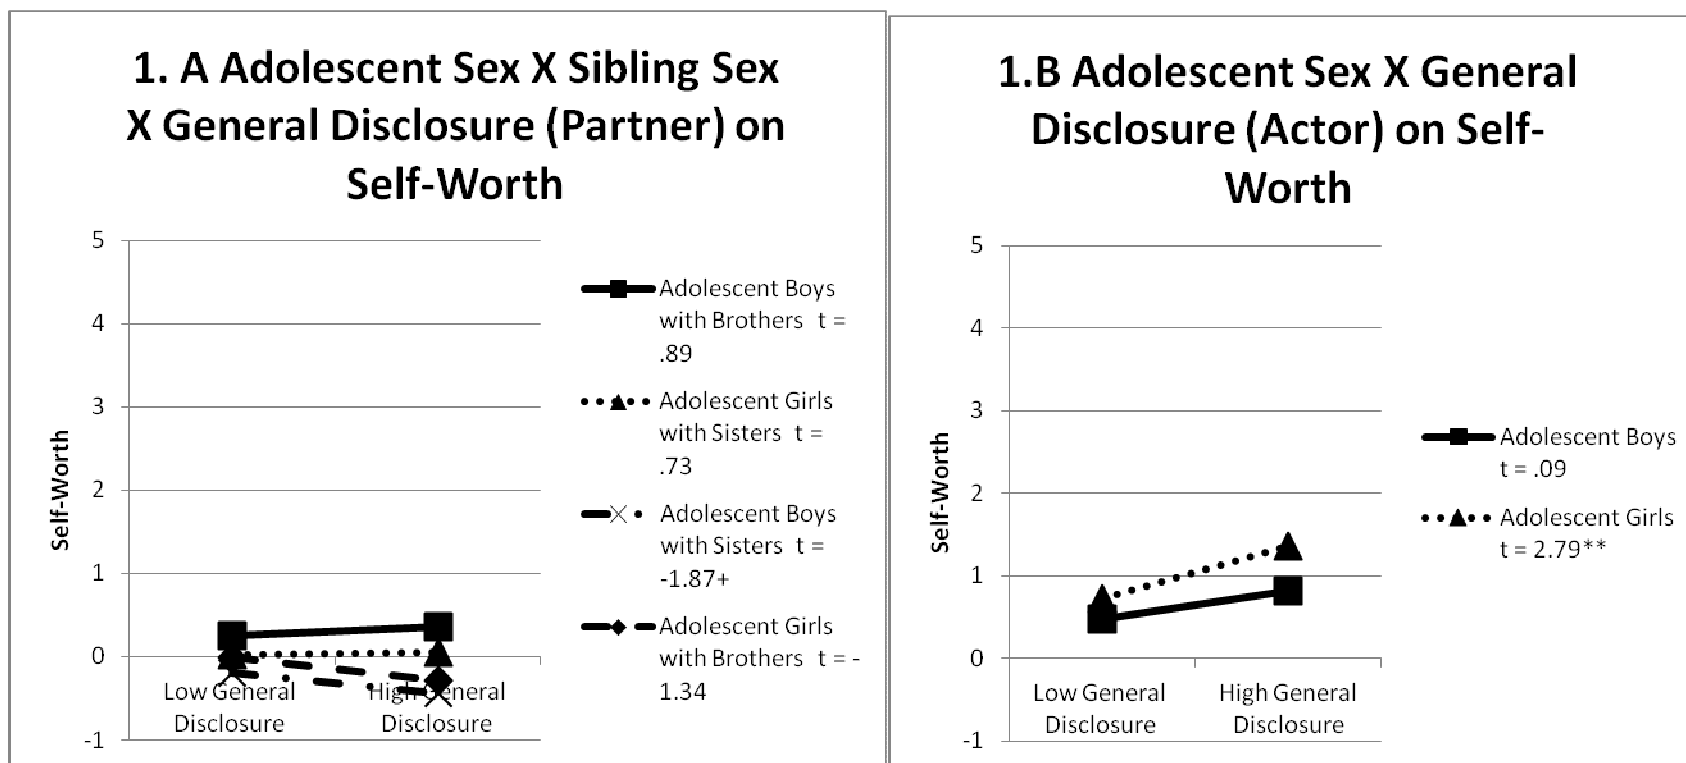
1. A Adolescent Sex X Sibling Sex X General Disclosure (Partner) on Self-Worth

5
4
3
2
1
0
-1

Self-Worth

Low General Disclosure
High General Disclosure

Adolescent Boys with Brothers t = .89

Adolescent Girls with Sisters t = .73

Adolescent Boys with Sisters t = -1.87+

Adolescent Girls with Brothers t = -1.34

1.B Adolescent Sex X General Disclosure (Actor) on Self-Worth

5
4
3
2
1
0
-1

Self-Worth

Low General Disclosure
High General Disclosure

Adolescent Boys t = .09

Adolescent Girls t = 2.79**